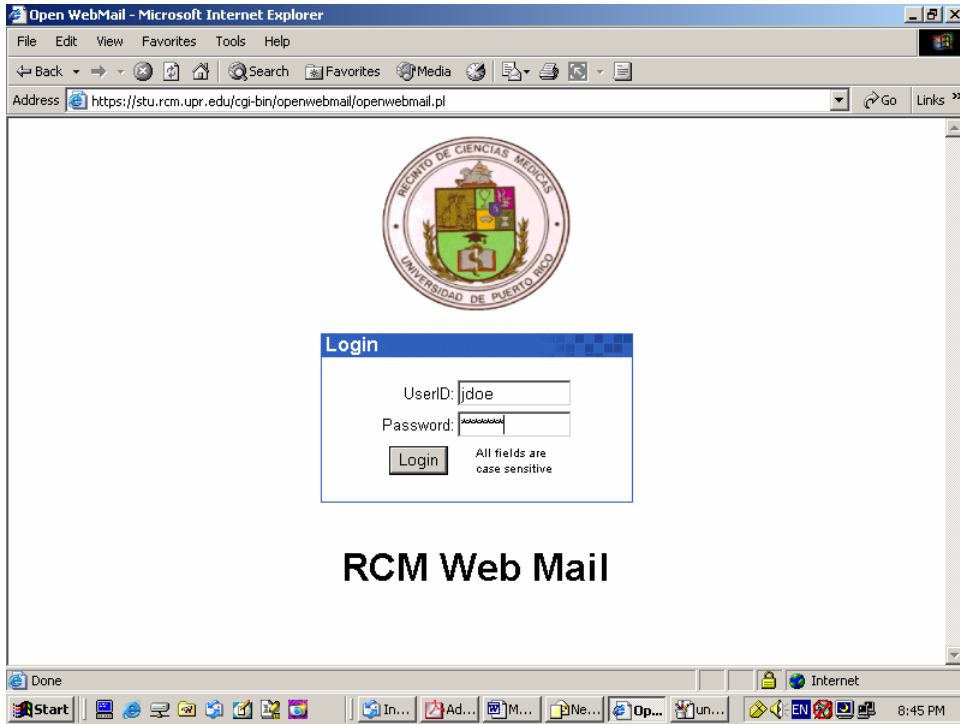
Open WebMail - Microsoft Internet Explorer

File Edit View Favorites Tools Help

Back Search Favorites Media

Address https://stu.rcm.upr.edu/cgi-bin/openwebmail/openwebmail.pl Go Links »

RECINTO DE CIENCIAS MEDICAS UNIVERSIDAD DE PUERTO RICO

Login

UserID: jdoe

Password: *******

Login

All fields are case sensitive

RCM Web Mail

Done Internet

Start In... Ad... M... Ne... Op... un... EN 8:45 PM